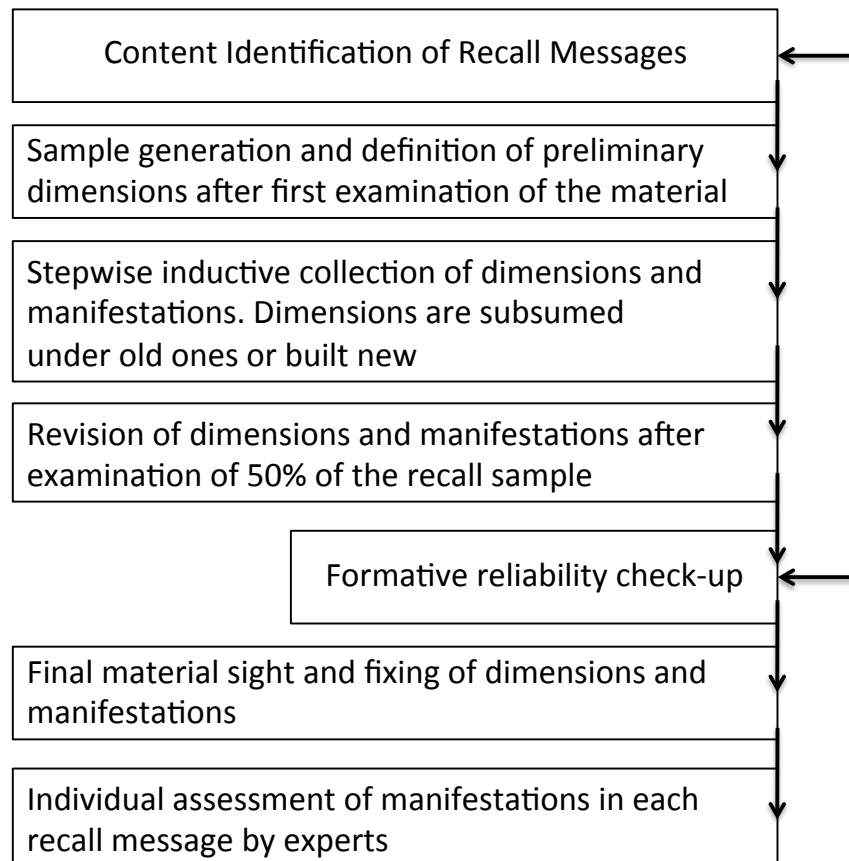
Content Identification of Recall Messages

Sample generation and definition of preliminary dimensions after first examination of the material

Stepwise inductive collection of dimensions and manifestations. Dimensions are subsumed under old ones or built new

Revision of dimensions and manifestations after examination of 50% of the recall sample

Formative reliability check-up

Final material sight and fixing of dimensions and manifestations

Individual assessment of manifestations in each recall message by experts